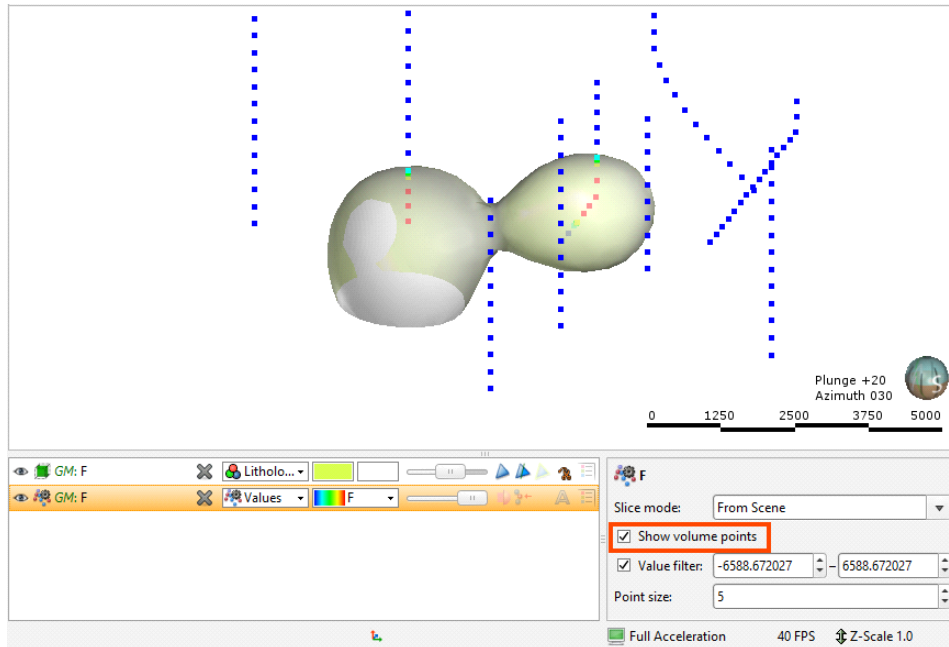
Plunge +20
Azimuth 030

0 1250 2500 3750 5000

GM: F Litholo... 
GM: F Values F

F

Slice mode: From Scene

Show volume points

Value filter: -6588.672027 – 6588.672027

Point size: 5

Full Acceleration 40 FPS Z-Scale 1.0